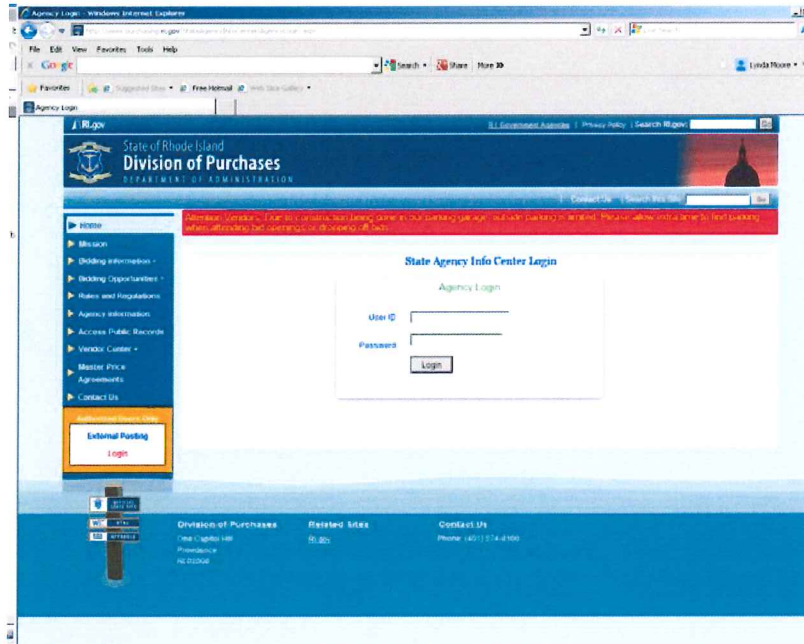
Agency Login - Windows Internet Explorer

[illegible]

File Edit View Favorites Tools Help

Google

Search • Share More »

Lynda Moore •

Favorites Suggested Sites • Free Hotmail Web Slice Gallery •

Agency Login

RI.gov

RI Government Agencies | Privacy Policy | Search RI.gov: Go

State of Rhode Island
Division of Purchases
DEPARTMENT OF ADMINISTRATION

Contact Us | Search this Site: Go

Home
Mission
Bidding Information •
Bidding Opportunities •
Rules and Regulations
Agency Information
Access Public Records
Vendor Center •
Master Price Agreements
Contact Us

Authorized Users Only
External Posting
Login

Attention Vendors: Due to construction being done in our parking garage, outside parking is limited. Please allow extra time to find parking when attending bid openings or dropping off bids.

State Agency Info Center Login

Agency Login

User ID

Password

Login

Division of Purchases
One Capitol Hill
Providence
RI 02908

Related Sites
RI.gov

Contact Us
Phone: (401) 574-8100